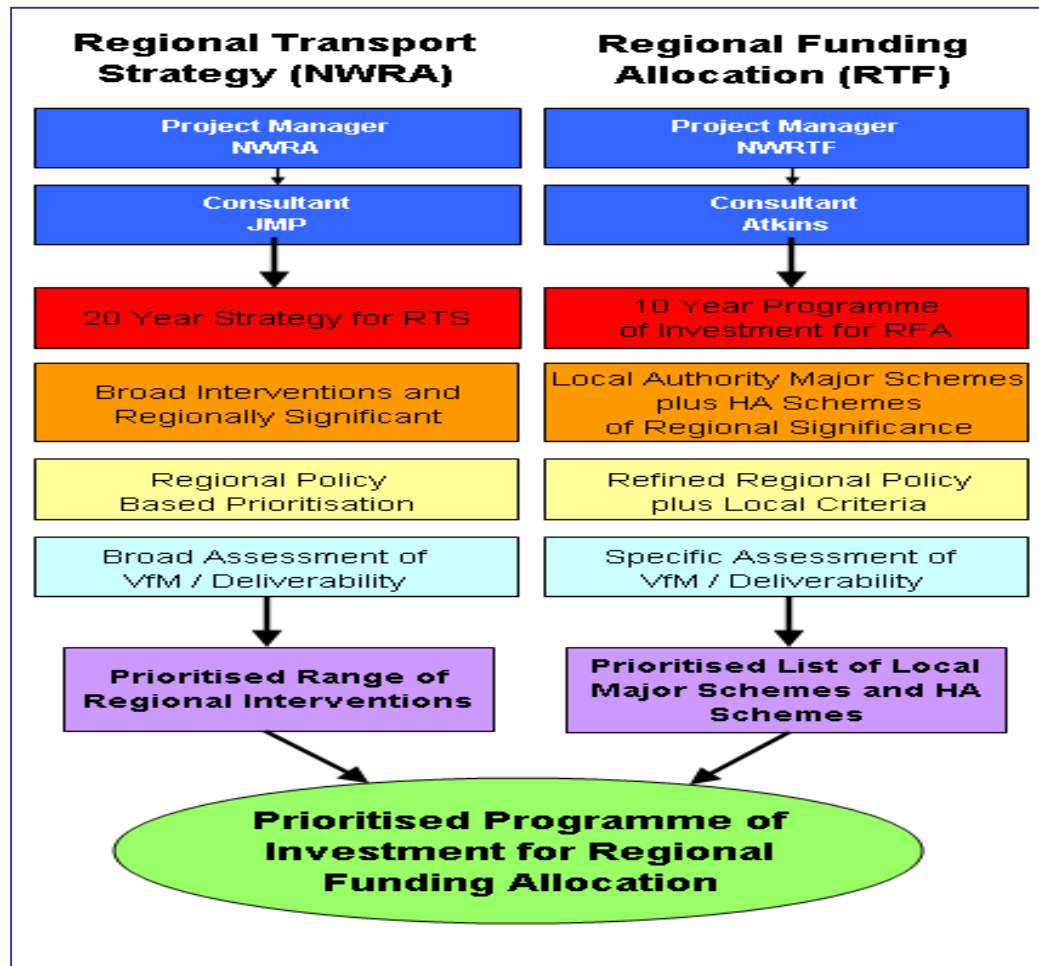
Regional Transport Strategy (NWRA)

Project Manager NWRA

Consultant JMP

20 Year Strategy for RTS

Broad Interventions and Regionally Significant

Regional Policy Based Prioritisation

Broad Assessment of VfM / Deliverability

Prioritised Range of Regional Interventions

Regional Funding Allocation (RTF)

Project Manager NWRTF

Consultant Atkins

10 Year Programme of Investment for RFA

Local Authority Major Schemes plus HA Schemes of Regional Significance

Refined Regional Policy plus Local Criteria

Specific Assessment of VfM / Deliverability

Prioritised List of Local Major Schemes and HA Schemes

Prioritised Programme of Investment for Regional Funding Allocation